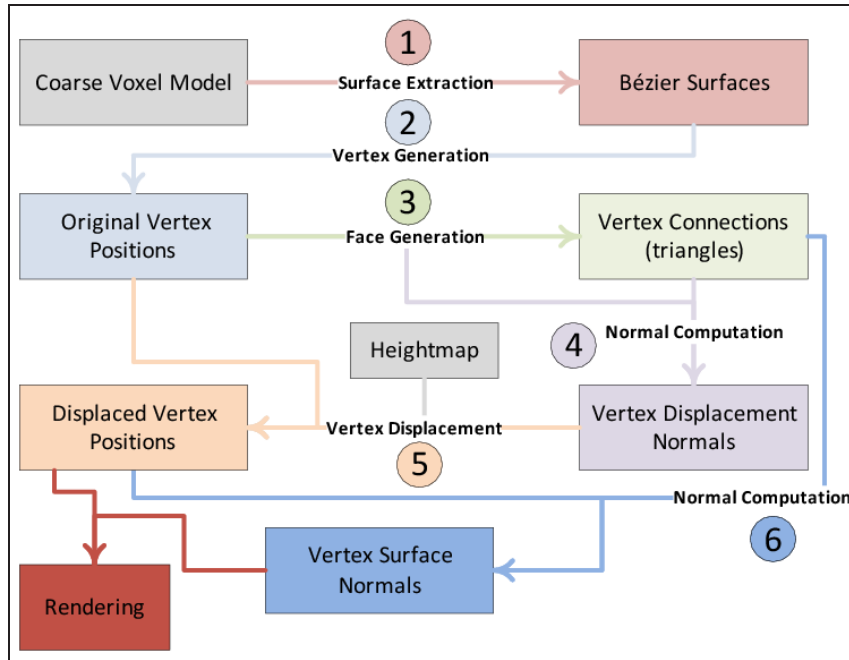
Coarse Voxel Model

1

Surface Extraction

Bézier Surfaces

2

Vertex Generation

Original Vertex Positions

3

Face Generation

Vertex Connections (triangles)

Heightmap

4

Normal Computation

Displaced Vertex Positions

Vertex Displacement

Vertex Displacement Normals

5

Normal Computation

6

Vertex Surface Normals

Rendering